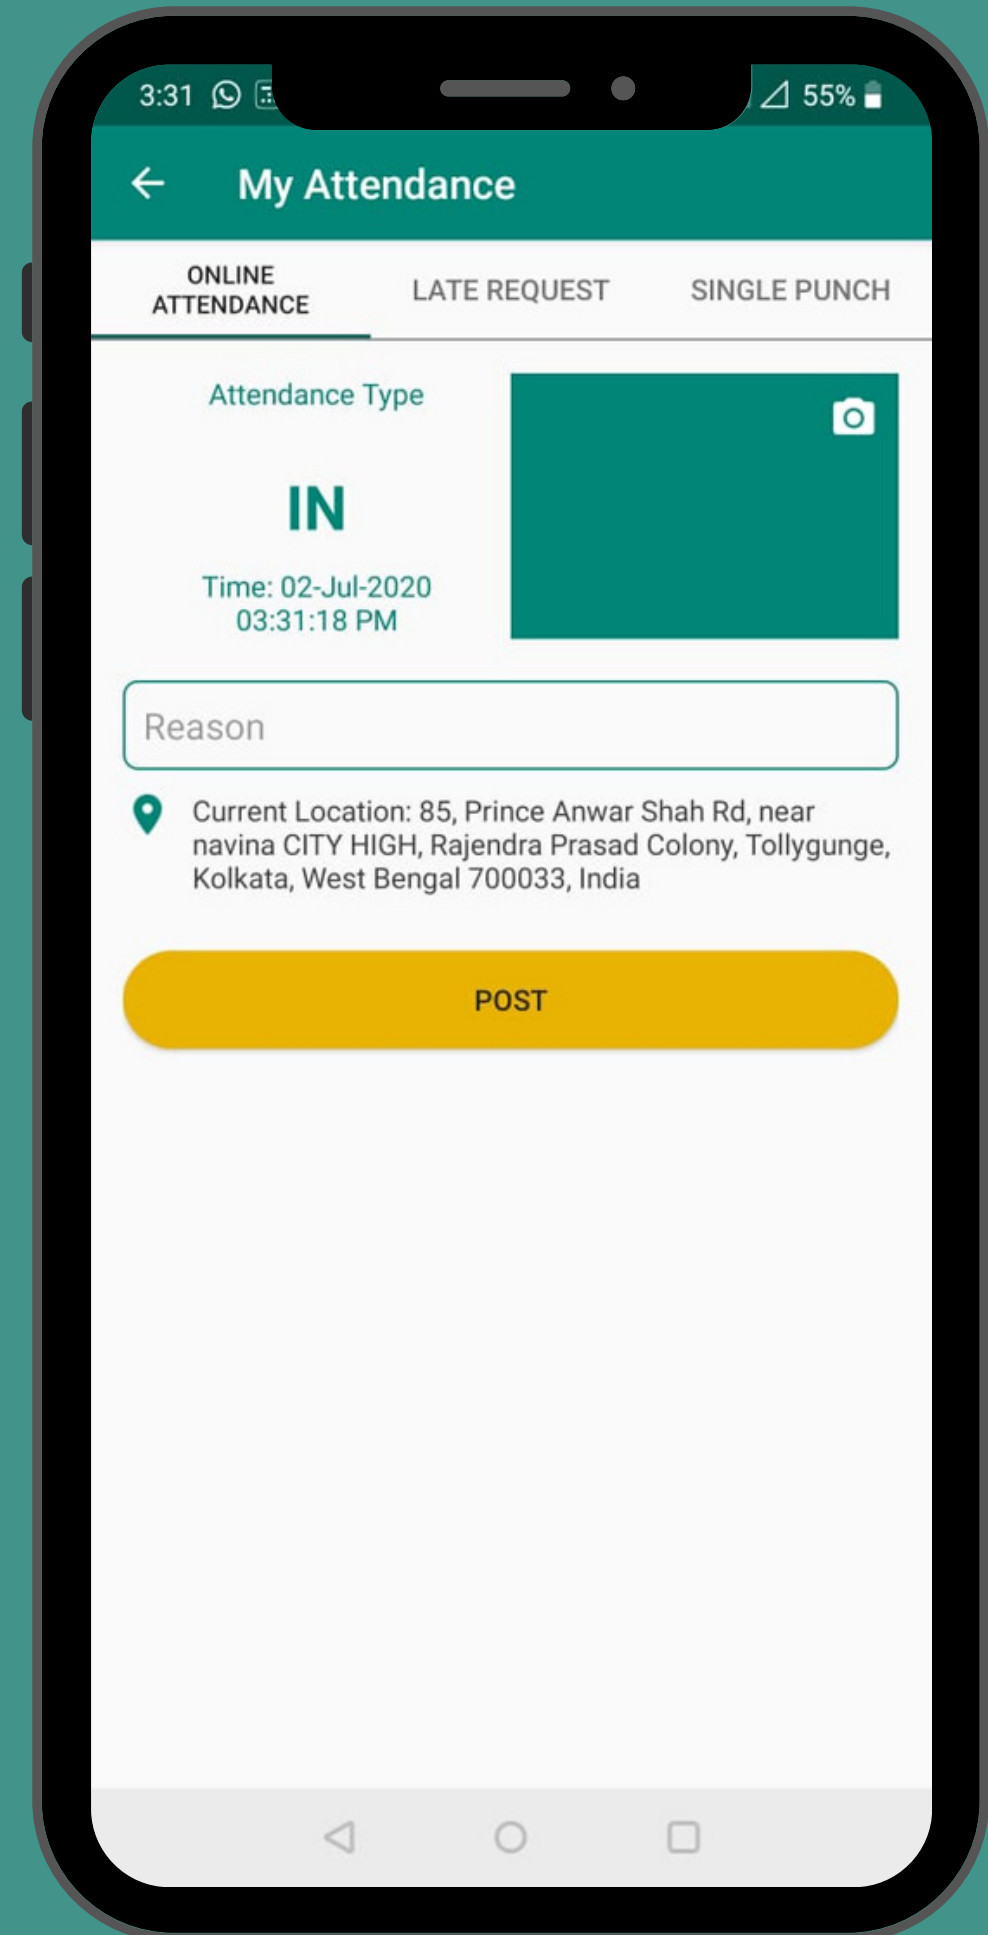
3:31 55%

My Attendance

ONLINE ATTENDANCE

LATE REQUEST

SINGLE PUNCH

Attendance Type

IN

Time: 02-Jul-2020 03:31:18 PM

Reason

Current Location: 85, Prince Anwar Shah Rd, near navina CITY HIGH, Rajendra Prasad Colony, Tollygunge, Kolkata, West Bengal 700033, India

POST